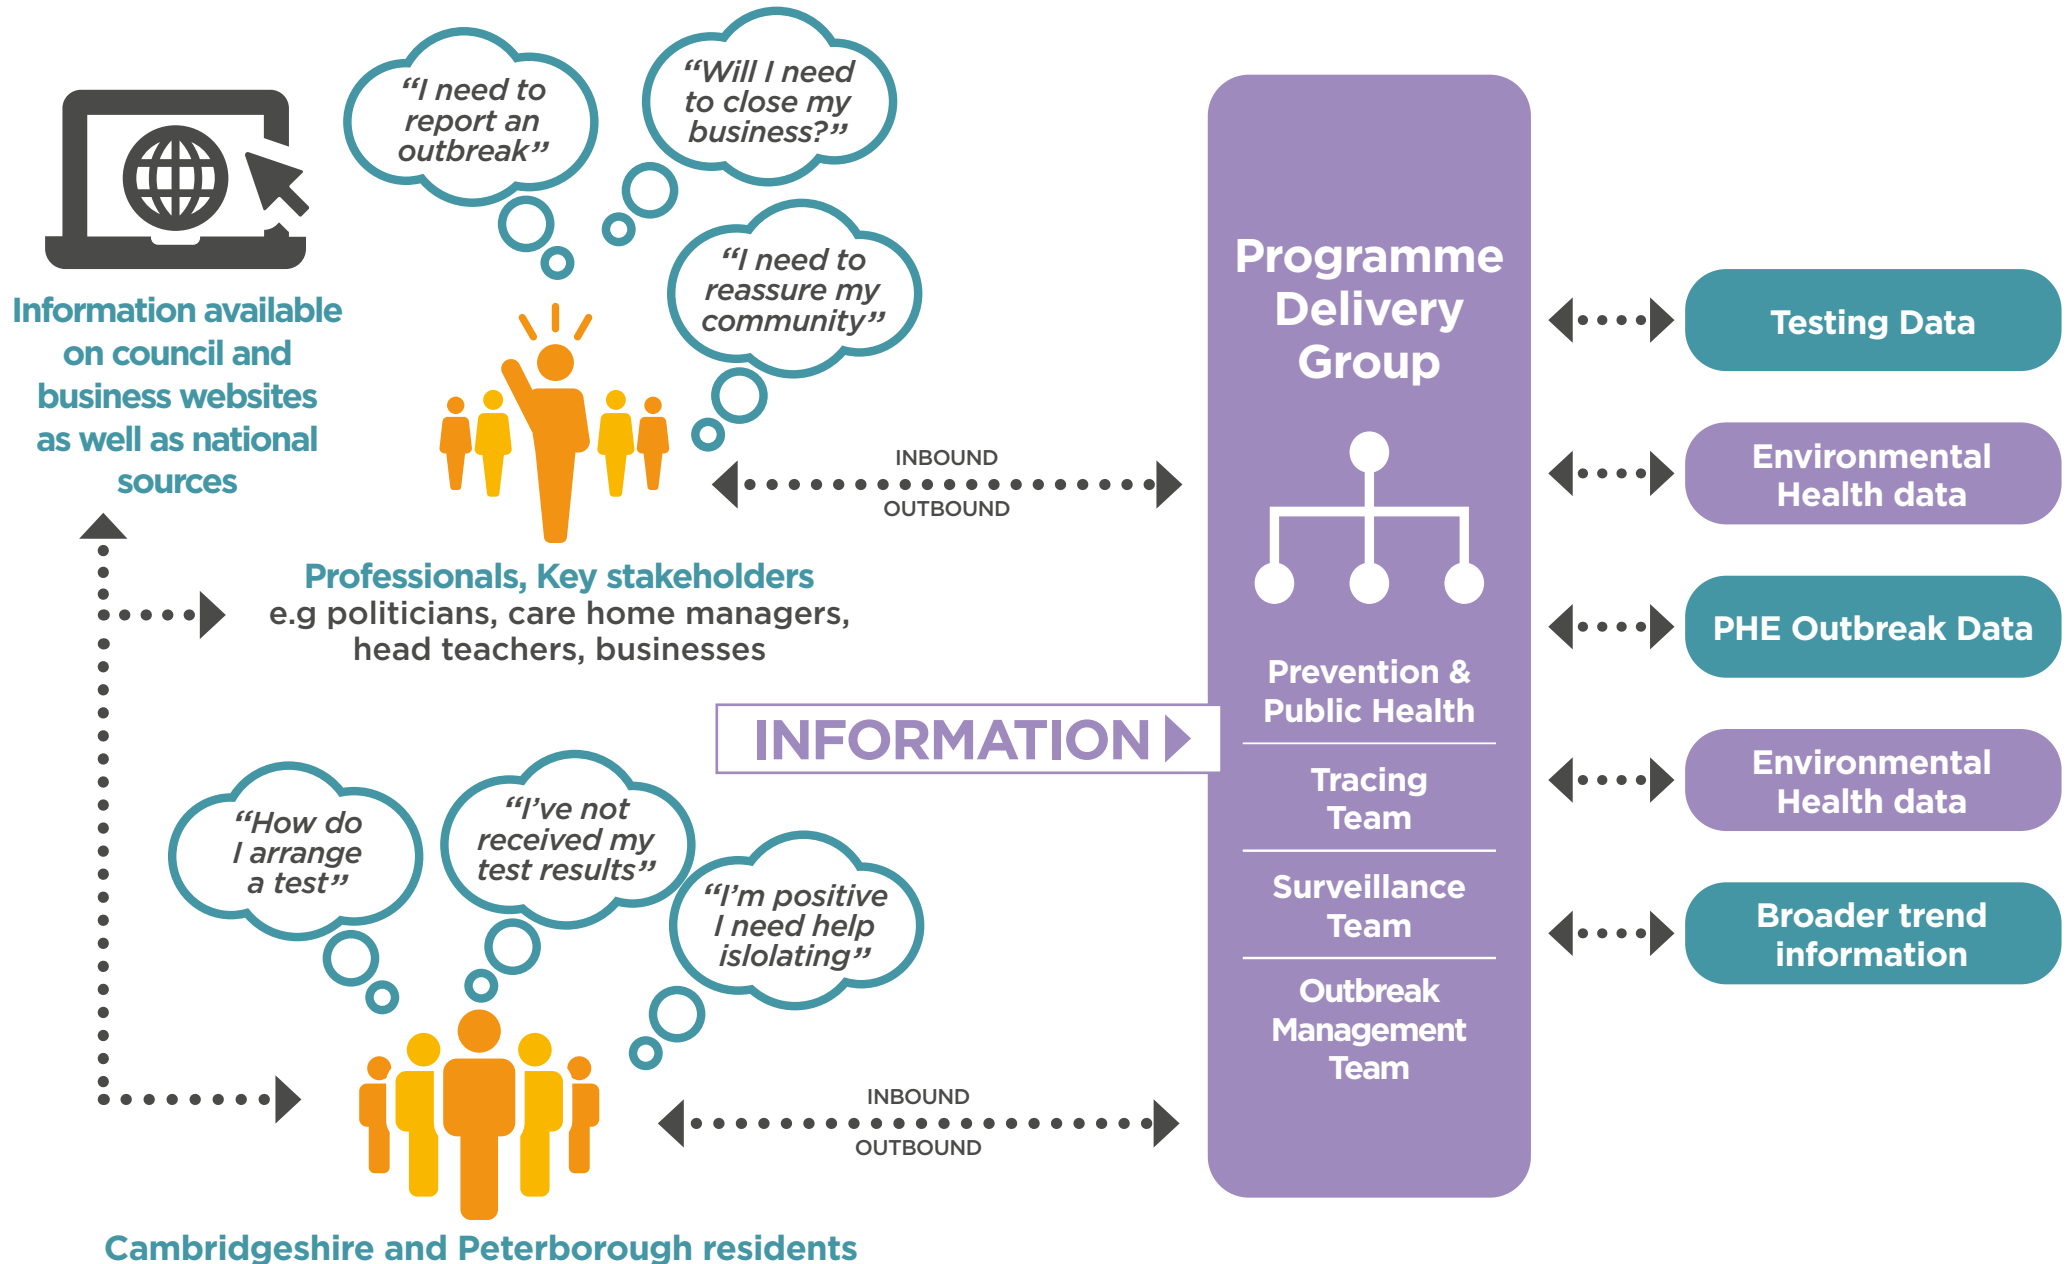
Information available on council and business websites as well as national sources

"I need to report an outbreak"

"Will I need to close my business?"

"I need to reassure my community"

INBOUND

OUTBOUND

Professionals, Key stakeholders
e.g politicians, care home managers, head teachers, businesses

INFORMATION

"How do I arrange a test"

"I've not received my test results"

"I'm positive I need help islolating"

INBOUND

OUTBOUND

Cambridgeshire and Peterborough residents

Programme Delivery Group

Prevention & Public Health

Tracing Team

Surveillance Team

Outbreak Management Team

Testing Data

Environmental Health data

PHE Outbreak Data

Environmental Health data

Broader trend information